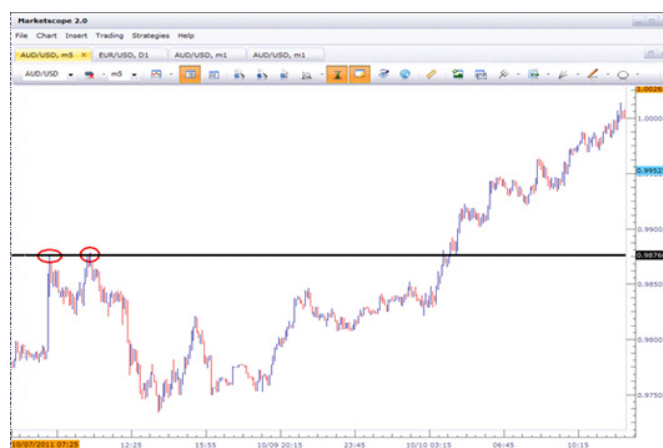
Marketscope 2.0

File Chart Insert Trading Strategies Help

AUD/USD, m5 × EUR/USD, D1 AUD/USD, m1 AUD/USD, m1

AUD/USD m5

1.0026
1.0000
0.9952
0.9900
0.9876
0.9850
0.9800
0.9750

10/07/2011 07:25 12:25 15:55 10/09 20:15 23:45 10/10 03:15 06:45 10:15